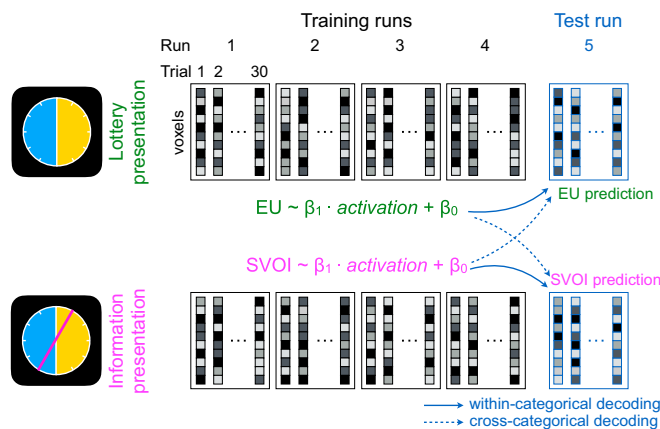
Training runs

Test run

Run 1 2 3 4 5

Trial 1 2 30

Lottery presentation

voxels

...

EU ~ $\beta_1 \cdot$ *activation* + $\beta_0$

EU prediction

SVOI ~ $\beta_1 \cdot$ *activation* + $\beta_0$

SVOI prediction

Information presentation

within-categorical decoding

cross-categorical decoding